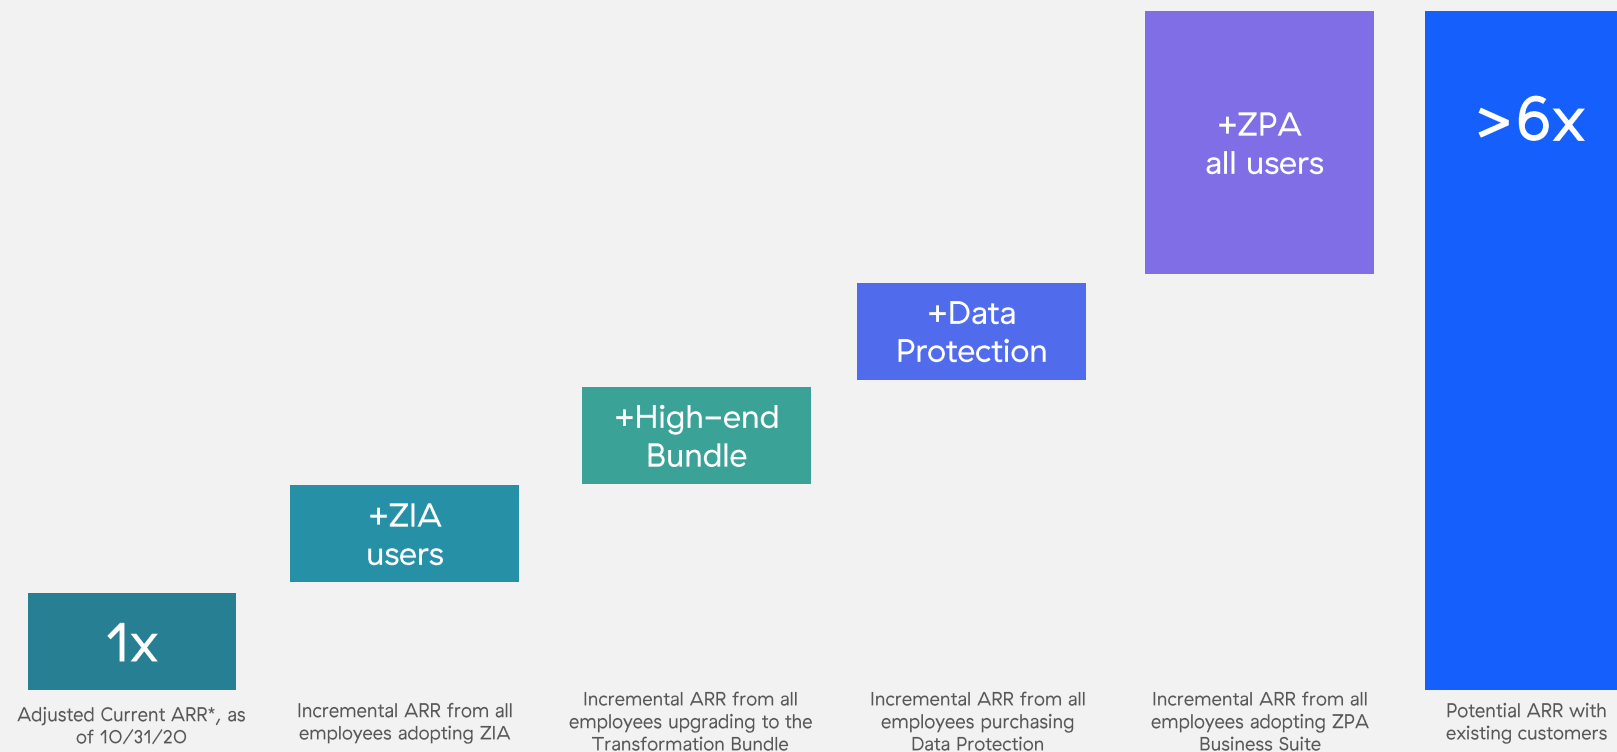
1x

Adjusted Current ARR*, as of 10/31/20

+ZIA users

Incremental ARR from all employees adopting ZIA

+High-end Bundle

Incremental ARR from all employees upgrading to the Transformation Bundle

+Data Protection

Incremental ARR from all employees purchasing Data Protection

+ZPA all users

Incremental ARR from all employees adopting ZPA Business Suite

>6x

Potential ARR with existing customers